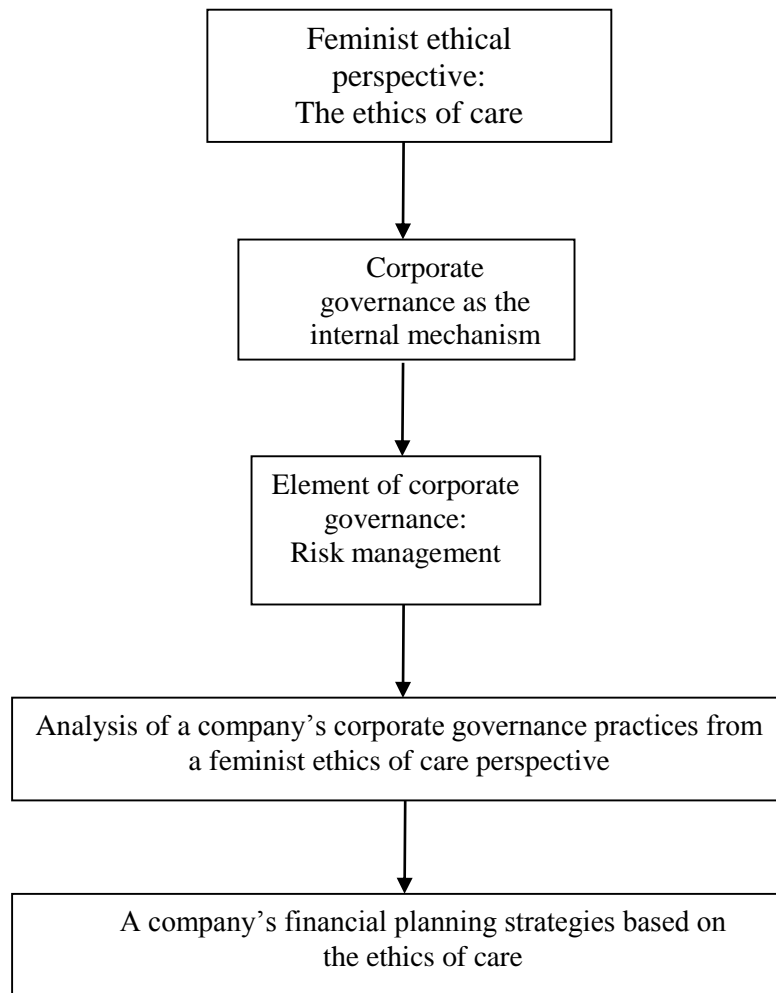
Feminist ethical perspective:
The ethics of care

Corporate governance as the internal mechanism

Element of corporate governance:
Risk management

Analysis of a company’s corporate governance practices from a feminist ethics of care perspective

A company’s financial planning strategies based on the ethics of care